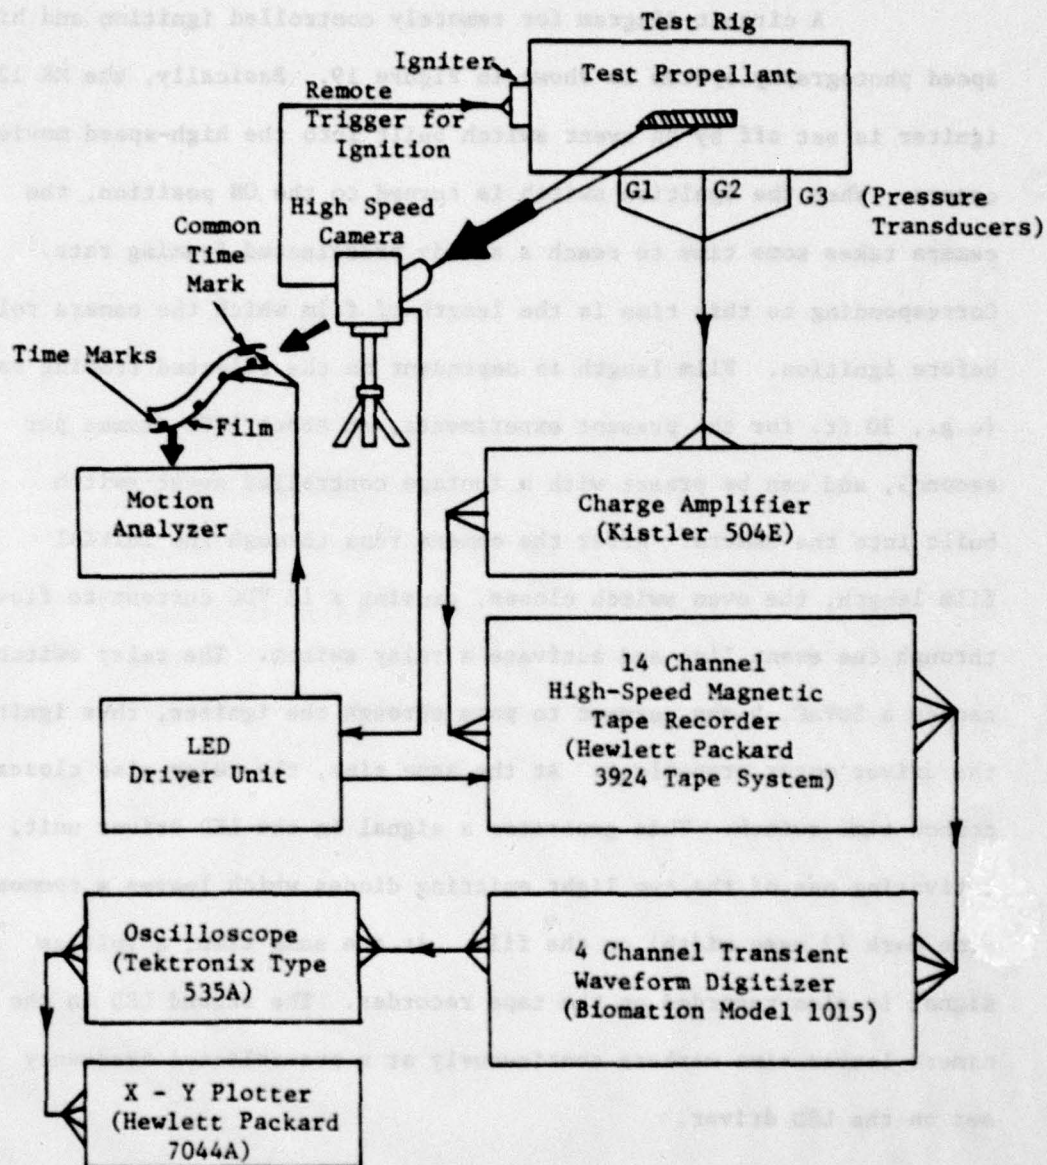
Test Rig
Igniter
Test Propellant
Remote Trigger for Ignition
G1
G2
G3
(Pressure Transducers)
High Speed Camera
Common Time Mark
Time Marks
Film
Motion Analyzer
Charge Amplifier (Kistler 504E)
14 Channel High-Speed Magnetic Tape Recorder (Hewlett Packard 3924 Tape System)
LED Driver Unit
Oscilloscope (Tektronix Type 535A)
4 Channel Transient Waveform Digitizer (Biomation Model 1015)
X - Y Plotter (Hewlett Packard 7044A)